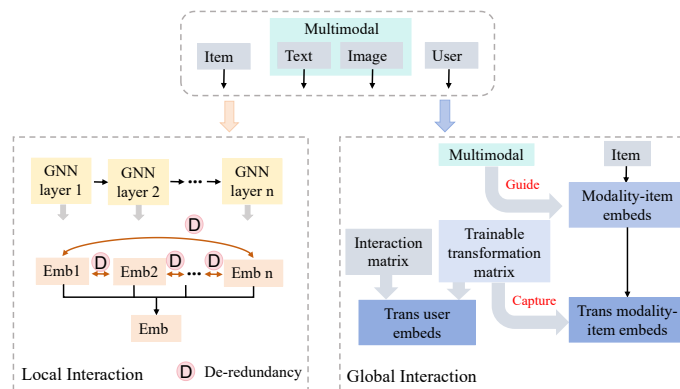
Multimodal

Item

Text

Image

User

GNN layer 1

GNN layer 2

GNN layer n

D

Emb1

D

Emb2

D

D

Emb n

Emb

Local Interaction

D De-redundancy

Multimodal

Item

Guide

Modality-item embeds

Interaction matrix

Trainable transformation matrix

Capture

Trans user embeds

Trans modality-item embeds

Global Interaction